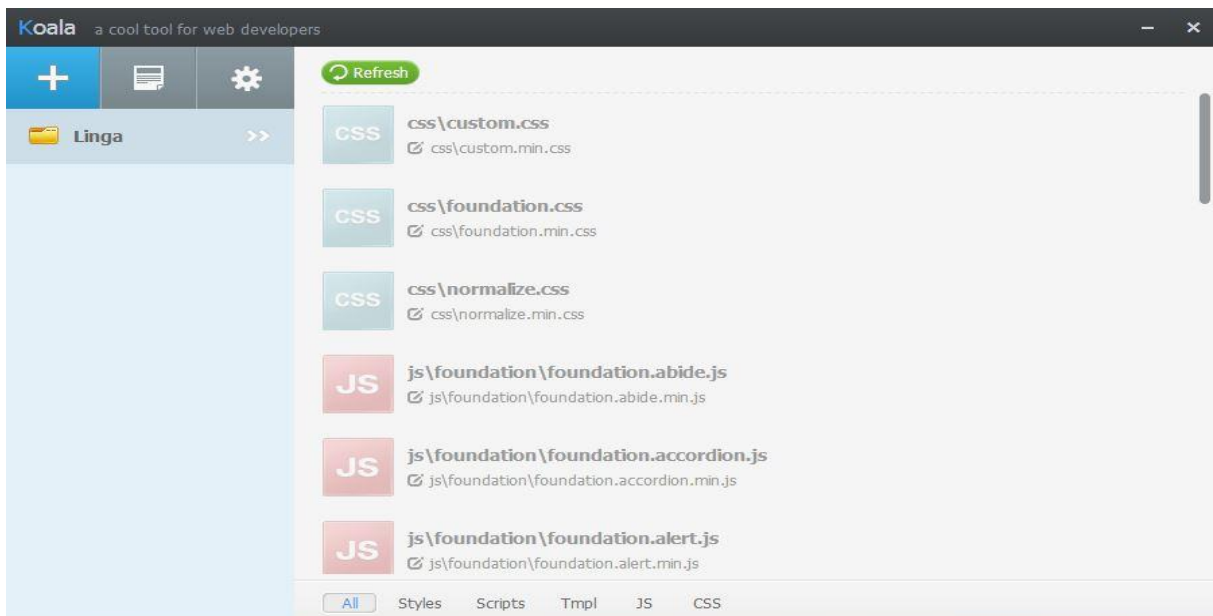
Koala a cool tool for web developers

+

Linga >>

Refresh

CSS css\custom.css
css\custom.min.css

CSS css\foundation.css
css\foundation.min.css

CSS css\normalize.css
css\normalize.min.css

JS js\foundation\foundation.abide.js
js\foundation\foundation.abide.min.js

JS js\foundation\foundation.accordion.js
js\foundation\foundation.accordion.min.js

JS js\foundation\foundation.alert.js
js\foundation\foundation.alert.min.js

All Styles Scripts Tmpl JS CSS